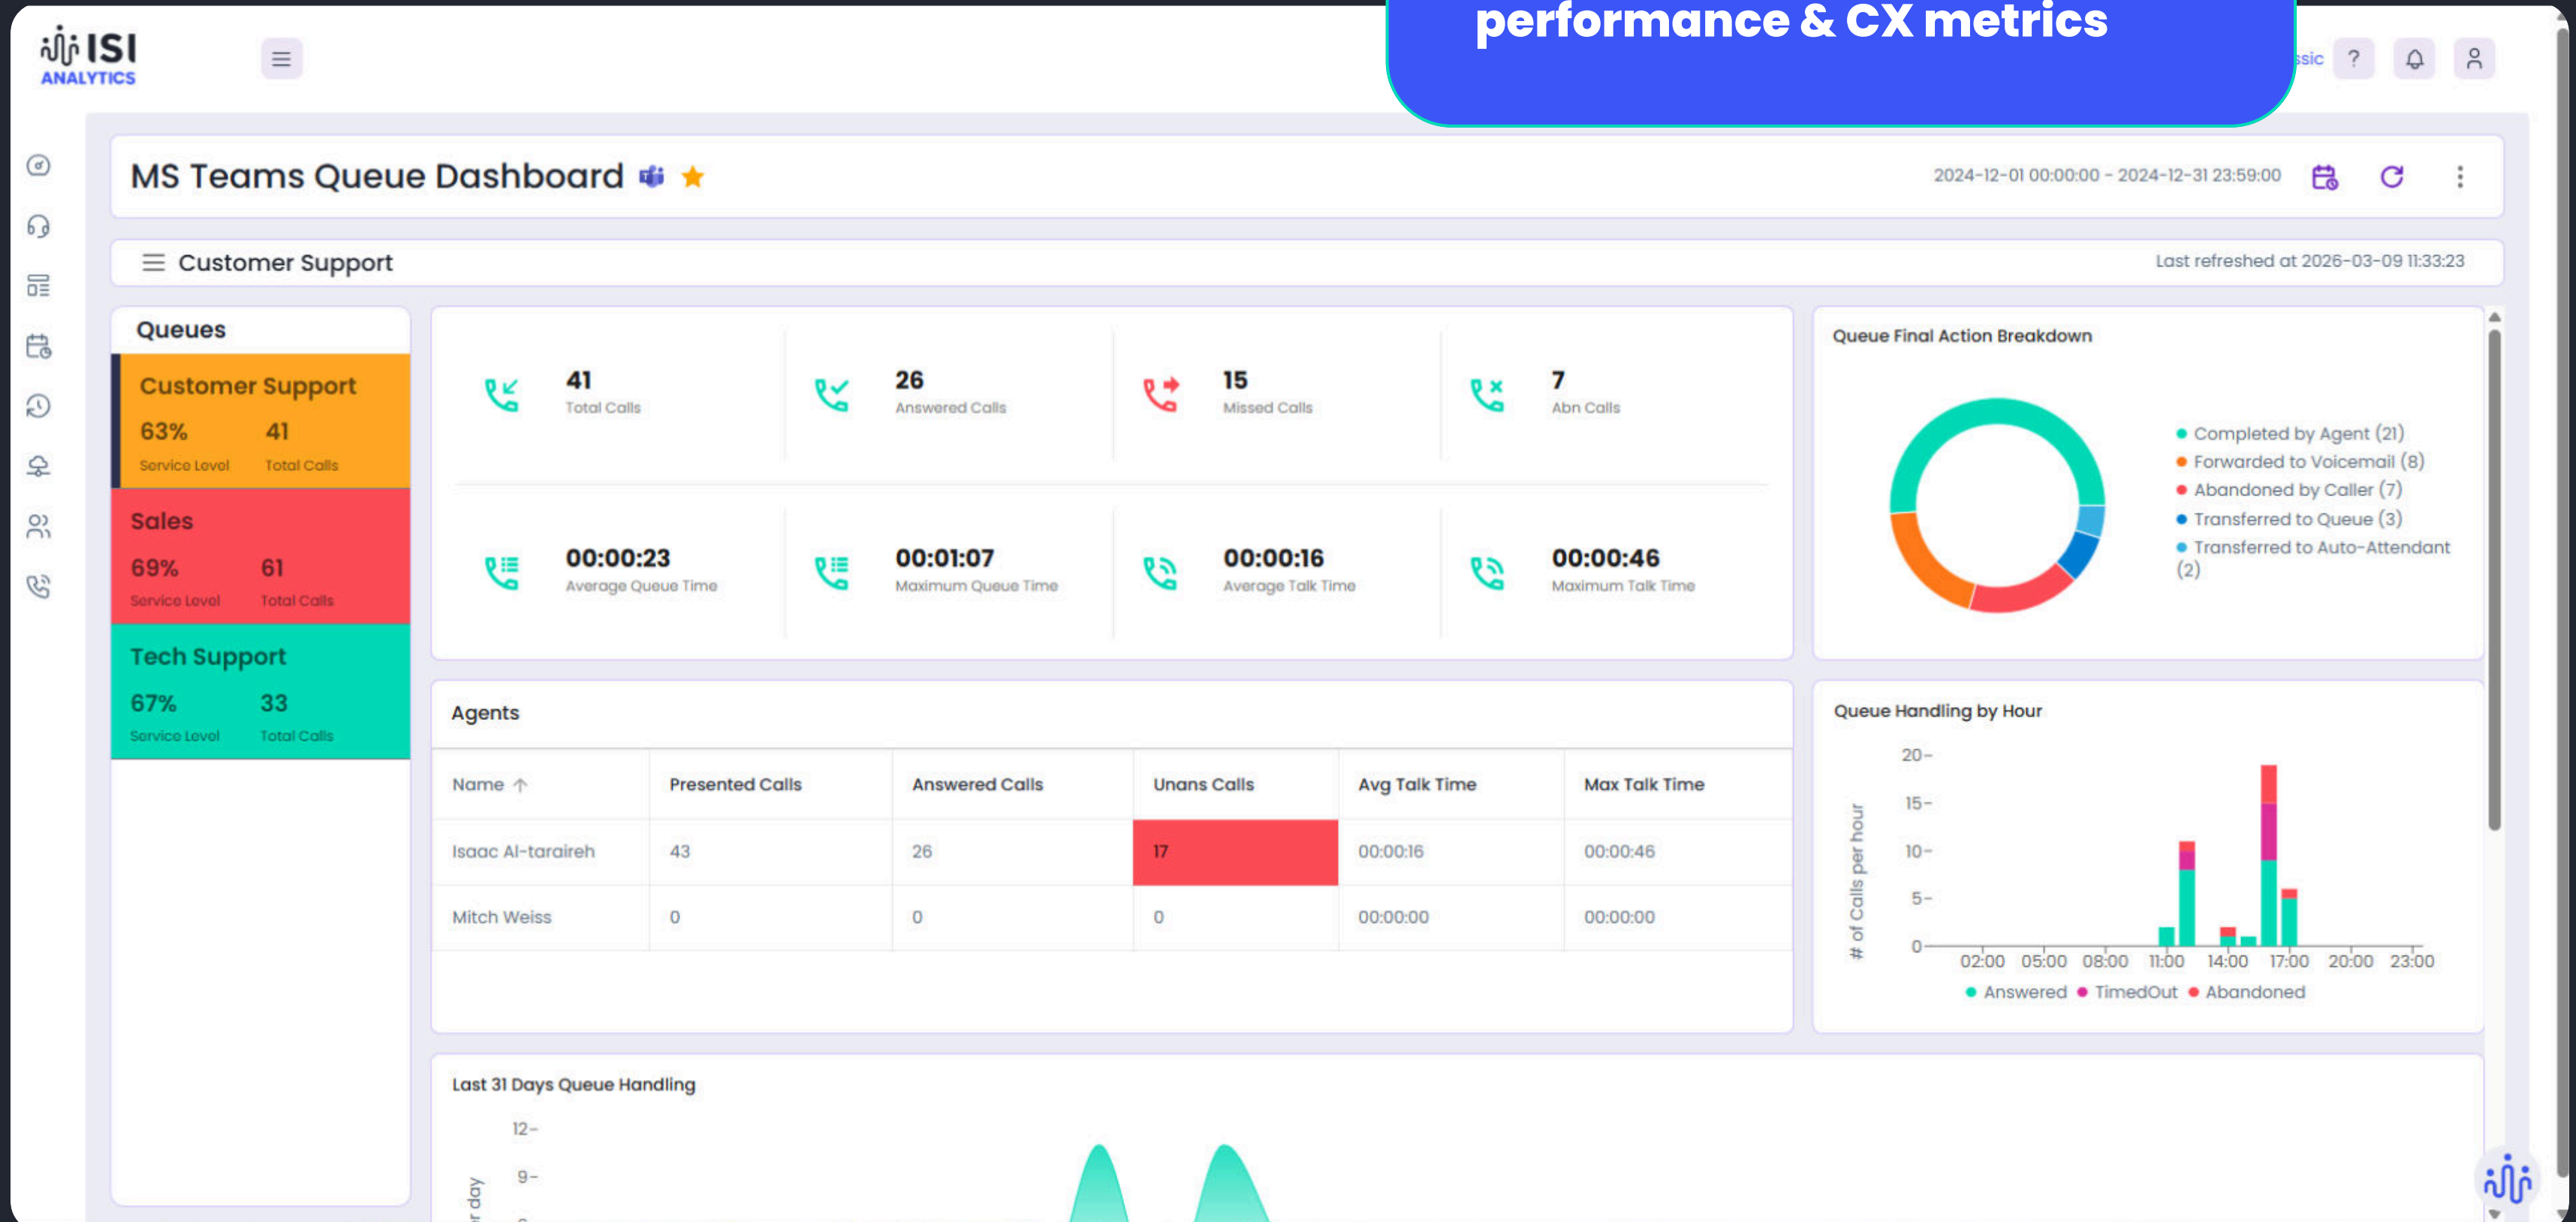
ISI ANALYTICS

performance & CX metrics

ssic ?

MS Teams Queue Dashboard

2024-12-01 00:00:00 - 2024-12-31 23:59:00

Customer Support

Last refreshed at 2026-03-09 11:33:23

Queues

Customer Support
63% Service Level
41 Total Calls

Sales
69% Service Level
61 Total Calls

Tech Support
67% Service Level
33 Total Calls

41 Total Calls

26 Answered Calls

15 Missed Calls

7 Abn Calls

00:00:23 Average Queue Time

00:01:07 Maximum Queue Time

00:00:16 Average Talk Time

00:00:46 Maximum Talk Time

Queue Final Action Breakdown

Completed by Agent (21)
Forwarded to Voicemail (8)
Abandoned by Caller (7)
Transferred to Queue (3)
Transferred to Auto-Attendant (2)

Agents

| Name | Presented Calls | Answered Calls | Unans Calls | Avg Talk Time | Max Talk Time |
|---|---|---|---|---|---|
| Isaac Al-taraireh | 43 | 26 | 17 | 00:00:16 | 00:00:46 |
| Mitch Weiss | 0 | 0 | 0 | 00:00:00 | 00:00:00 |

Queue Handling by Hour

# of Calls per hour

20
15
10
5
0

02:00 05:00 08:00 11:00 14:00 17:00 20:00 23:00

Answered TimedOut Abandoned

Last 31 Days Queue Handling

12
9

r day